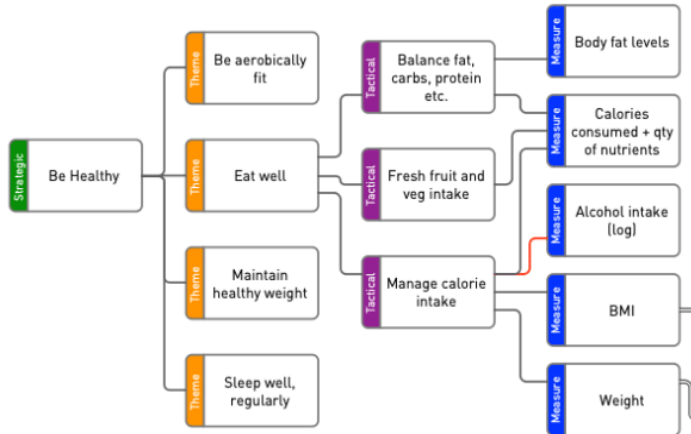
Strategic
Be Healthy

Theme
Be aerobically fit

Theme
Eat well

Theme
Maintain healthy weight

Theme
Sleep well, regularly

Tactical
Balance fat, carbs, protein etc.

Tactical
Fresh fruit and veg intake

Tactical
Manage calorie intake

Measure
Body fat levels

Measure
Calories consumed + qty of nutrients

Measure
Alcohol intake (log)

Measure
BMI

Measure
Weight